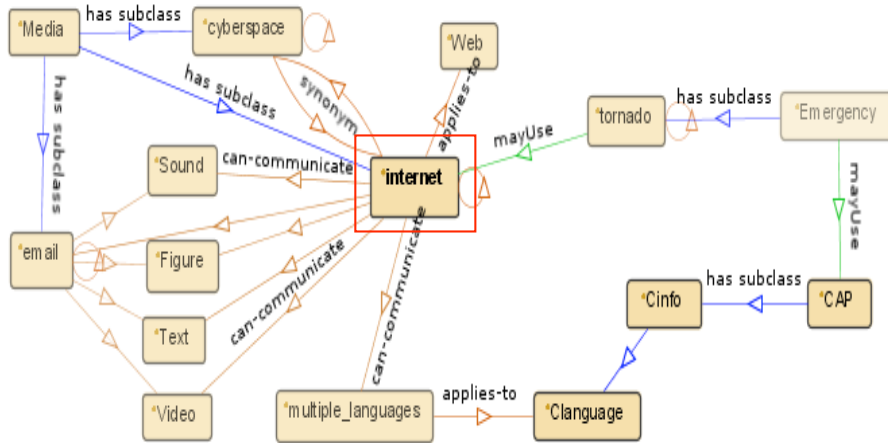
Media
has subclass
cyberspace
Web
has subclass
synonym
applies-to
has subclass
mayUse
tornado
has subclass
Emergency
Sound
can-communicate
internet
email
Figure
mayUse
can-communicate
can-communicate
Cinfo
has subclass
CAP
Text
multiple_languages
applies-to
Clanguage
Video